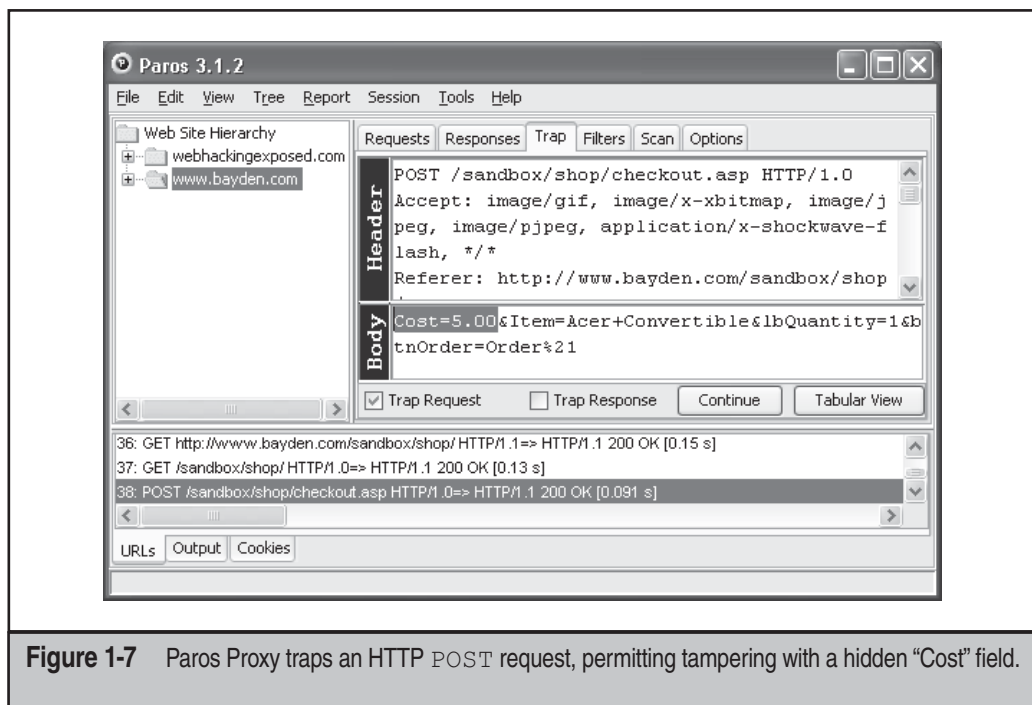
Paros 3.1.2

File Edit View Tree Report Session Tools Help

Web Site Hierarchy
webhackingexposed.com
www.bayden.com

Requests Responses Trap Filters Scan Options

Header

POST /sandbox/shop/checkout.asp HTTP/1.0
Accept: image/gif, image/x-xbitmap, image/jpeg, image/pjpeg, application/x-shockwave-flash, */*
Referer: http://www.bayden.com/sandbox/shop

Body

Cost=5.00&Item=Acer+Convertible&lbQuantity=1&btnOrder=Order%21

Trap Request Trap Response Continue Tabular View

36: GET http://www.bayden.com/sandbox/shop/ HTTP/1.1=> HTTP/1.1 200 OK [0.15 s]
37: GET /sandbox/shop/ HTTP/1.0=> HTTP/1.1 200 OK [0.13 s]
38: POST /sandbox/shop/checkout.asp HTTP/1.0=> HTTP/1.1 200 OK [0.091 s]

URLs Output Cookies

**Figure 1-7** Paros Proxy traps an HTTP POST request, permitting tampering with a hidden “Cost” field.